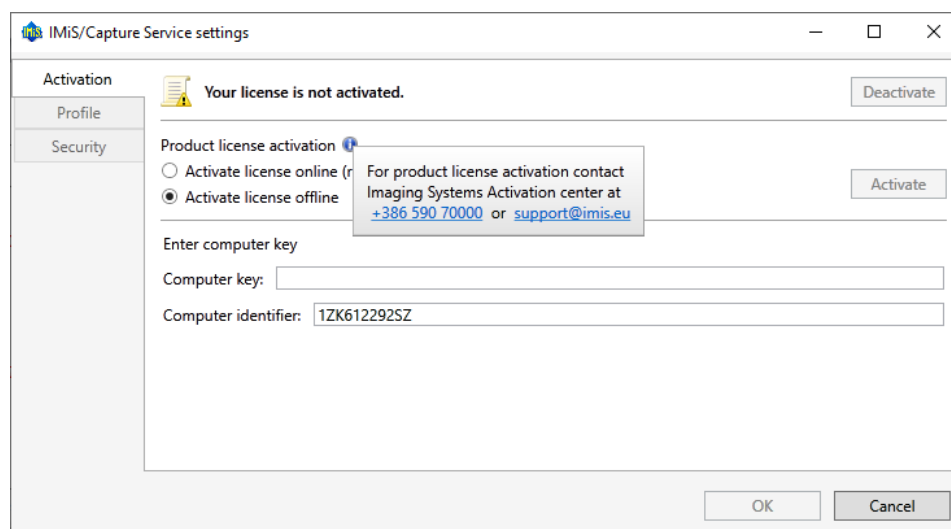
IMiS/Capture Service settings

Activation
Profile
Security

Your license is not activated.

Deactivate

Product license activation

Activate license online (r

Activate license offline

For product license activation contact Imaging Systems Activation center at +386 590 70000 or support@imis.eu

Activate

Enter computer key

Computer key:

Computer identifier: 1ZK612292SZ

OK

Cancel